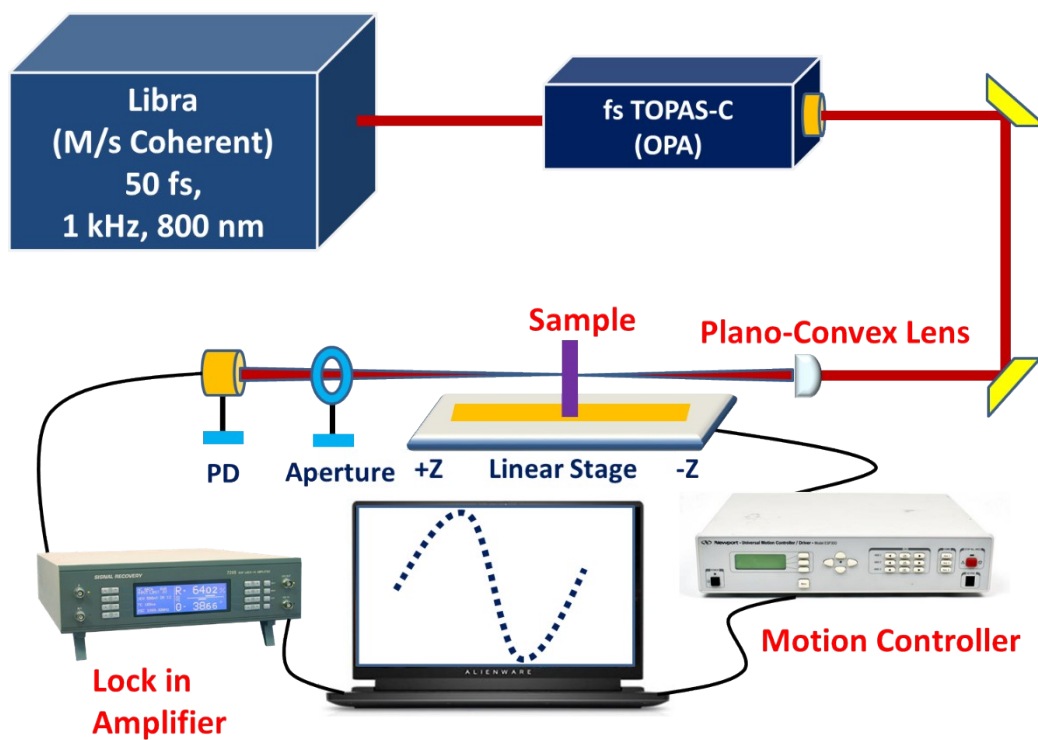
Libra
(M/s Coherent)
50 fs,
1 kHz, 800 nm

fs TOPAS-C
(OPA)

Sample

Plano-Convex Lens

PD

Aperture

+Z

Linear Stage

-Z

SIGNAL RECOVERY

R- 6402
0- 3866

Newport • Universal Motion Controller / Driver

ALIENWARE

Motion Controller

Lock in
Amplifier